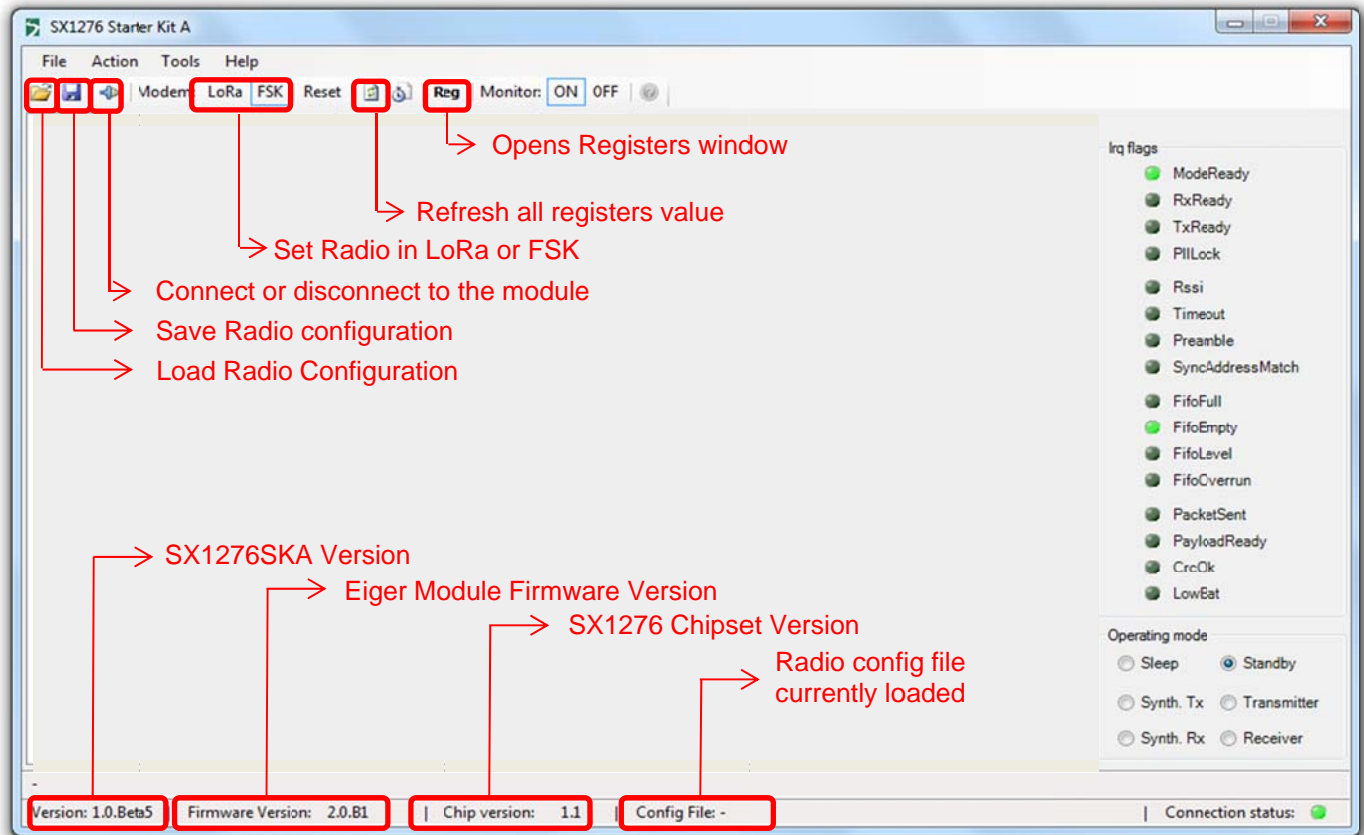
SX1276 Starter Kit A

File Action Tools Help

Modem LoRa FSK Reset Reg Monitor: ON OFF

Opens Registers window

Refresh all registers value

Set Radio in LoRa or FSK

Connect or disconnect to the module

Save Radio configuration

Load Radio Configuration

Irq flags
ModeReady
RxReady
TxReady
PllLock
Rssi
Timeout
Preamble
SyncAddressMatch
FifoFull
FifoEmpty
FifoLevel
FifoOverrun
PacketSent
PayloadReady
CrcOk
LowBat

Operating mode
Sleep
Standby
Synth. Tx
Transmitter
Synth. Rx
Receiver

SX1276SKA Version

Eiger Module Firmware Version

SX1276 Chipset Version

Radio config file currently loaded

Version: 1.0.Beta5 | Firmware Version: 2.0.B1 | Chip version: 1.1 | Config File: - | Connection status: